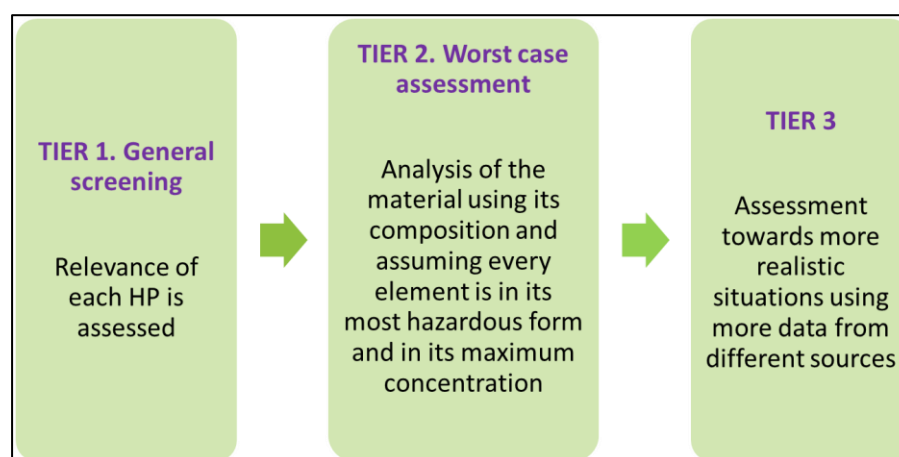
TIER 1. General screening

Relevance of each HP is assessed

TIER 2. Worst case assessment

Analysis of the material using its composition and assuming every element is in its most hazardous form and in its maximum concentration

TIER 3

Assessment towards more realistic situations using more data from different sources